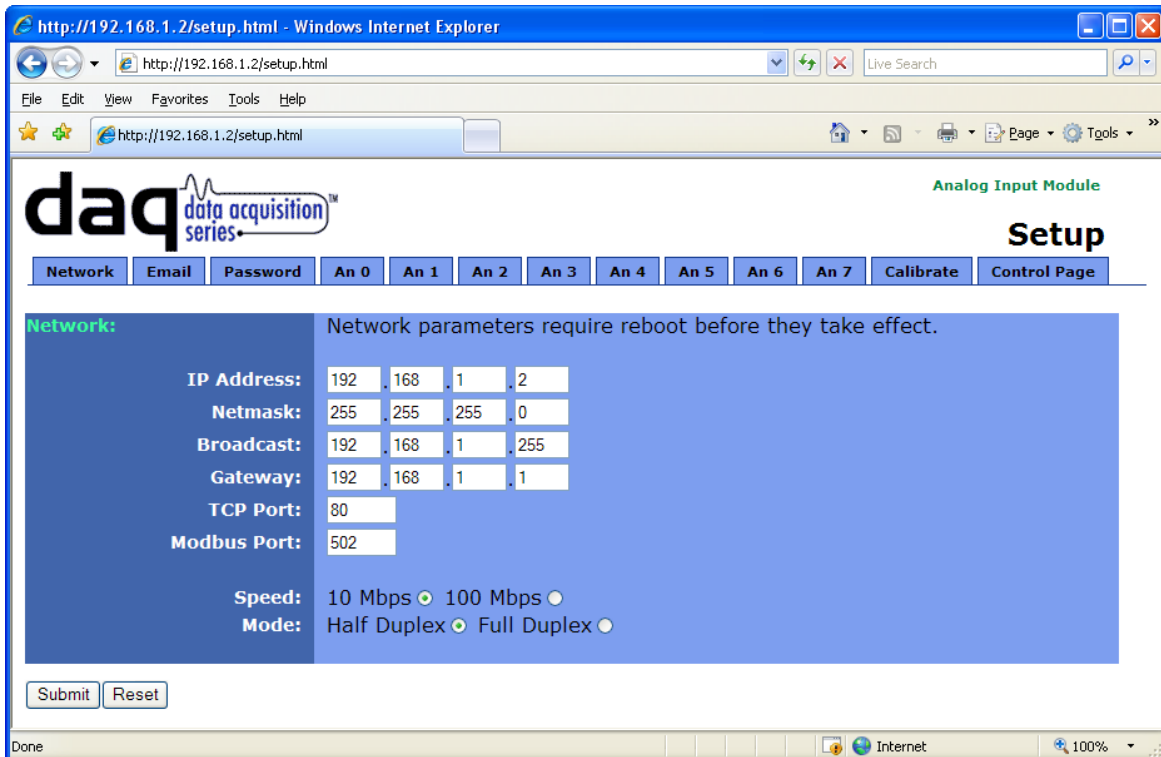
http://192.168.1.2/setup.html - Windows Internet Explorer

http://192.168.1.2/setup.html

Live Search

File Edit View Favorites Tools Help

http://192.168.1.2/setup.html

Page Tools

daq data acquisition series™

Analog Input Module

Setup

| Network | Email | Password | An 0 | An 1 | An 2 | An 3 | An 4 | An 5 | An 6 | An 7 | Calibrate | Control Page |
|---|---|---|---|---|---|---|---|---|---|---|---|---|

Network: Network parameters require reboot before they take effect.

IP Address: 192 . 168 . 1 . 2
Netmask: 255 . 255 . 255 . 0
Broadcast: 192 . 168 . 1 . 255
Gateway: 192 . 168 . 1 . 1
TCP Port: 80
Modbus Port: 502

Speed: 10 Mbps 100 Mbps
Mode: Half Duplex Full Duplex

Submit Reset

Done Internet 100%